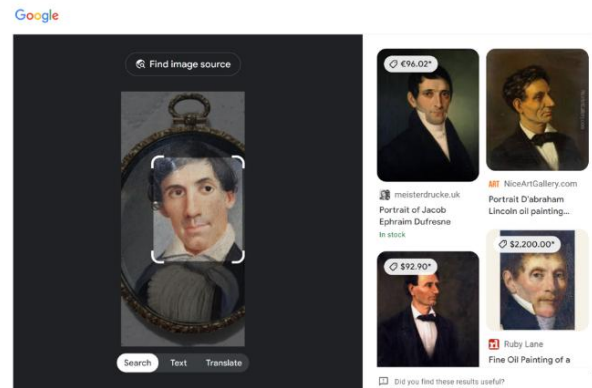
Google

Find image source

Search Text Translate

€96.02*

meisterdrucke.uk

Portrait of Jacob Ephraim Dufresne

In stock

ART NiceArtGallery.com

Portrait D'abraham Lincoln oil painting...

$92.90*

$2,200.00*

Ruby Lane

Fine Oil Painting of a

Did you find these results useful?